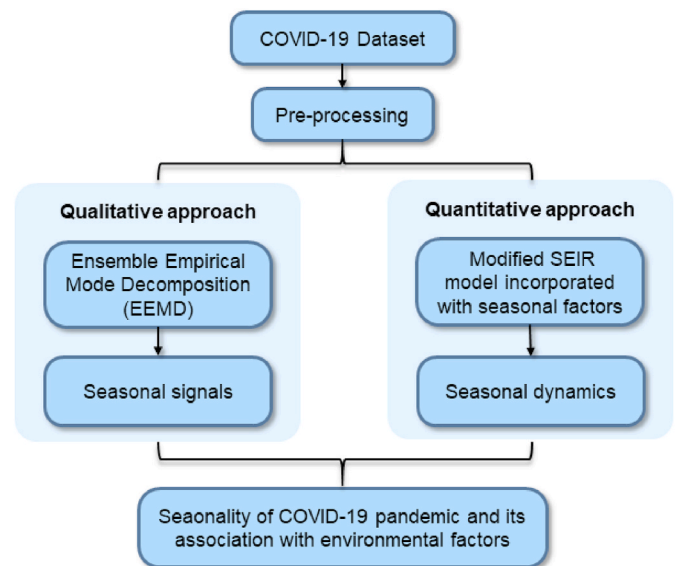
COVID-19 Dataset

Pre-processing

Qualitative approach

Ensemble Empirical Mode Decomposition (EEMD)

Seasonal signals

Quantitative approach

Modified SEIR model incorporated with seasonal factors

Seasonal dynamics

Seaonality of COVID-19 pandemic and its association with environmental factors